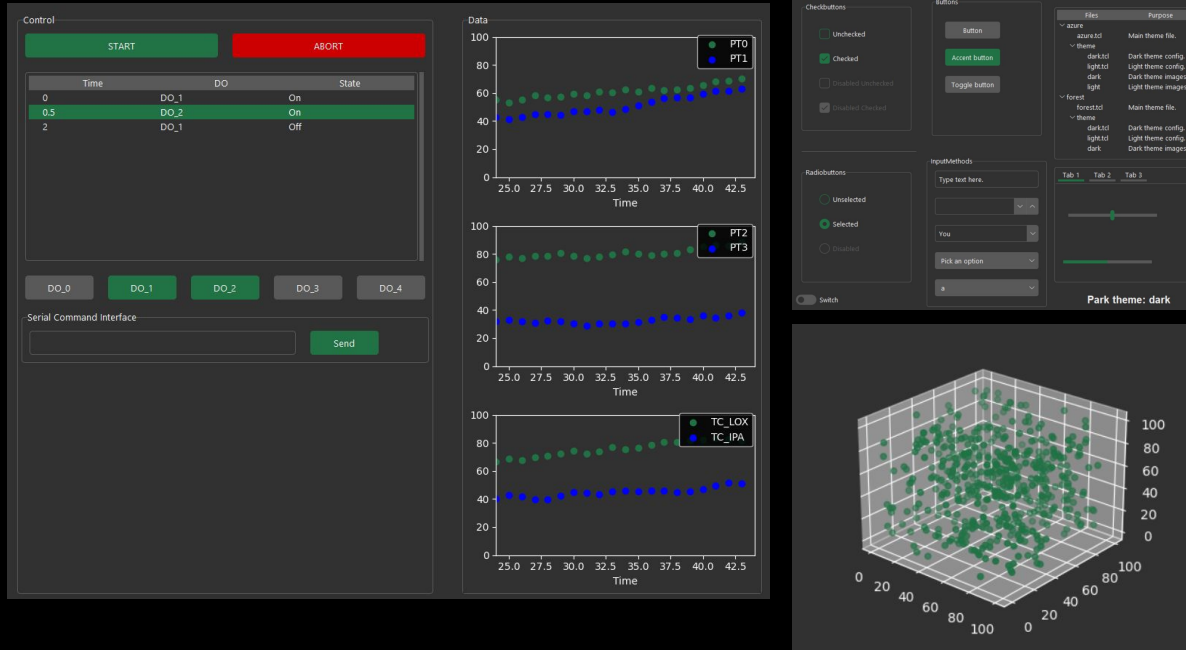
Control

START

ABORT

| Time | DO | State |
|---|---|---|
| 0 | DO_1 | On |
| 0.5 | DO_2 | On |
| 2 | DO_1 | Off |

DO_0 DO_1 DO_2 DO_3 DO_4

Serial Command Interface

Send

Data

100
80
60
40
20
0
25.0 27.5 30.0 32.5 35.0 37.5 40.0 42.5
Time
PT0
PT1

100
80
60
40
20
0
25.0 27.5 30.0 32.5 35.0 37.5 40.0 42.5
Time
PT2
PT3

100
80
60
40
20
0
25.0 27.5 30.0 32.5 35.0 37.5 40.0 42.5
Time
TC_LOX
TC_IPA

Checkbuttons
Unchecked
Checked
Disabled Unchecked
Disabled Checked

Buttons
Button
Accent button
Toggle button

| Files | Purpose |
|---|---|
| azure | |
| azure.tcl | Main theme file. |
| theme | |
| dark.tcl | Dark theme config. |
| light.tcl | Light theme config. |
| dark | Dark theme images |
| light | Light theme images |
| forest | |
| forest.tcl | Main theme file. |
| theme | |
| dark.tcl | Dark theme config. |
| light.tcl | Light theme config. |
| dark | Dark theme images |

Radiobuttons
Unselected
Selected
Disabled

InputMethods
Type text here.
You
Pick an option
a

Tab 1 Tab 2 Tab 3

Switch

Park theme: dark

100
80
60
40
20
0
0 20 40 60 80 100
0 20 40 60 80 100